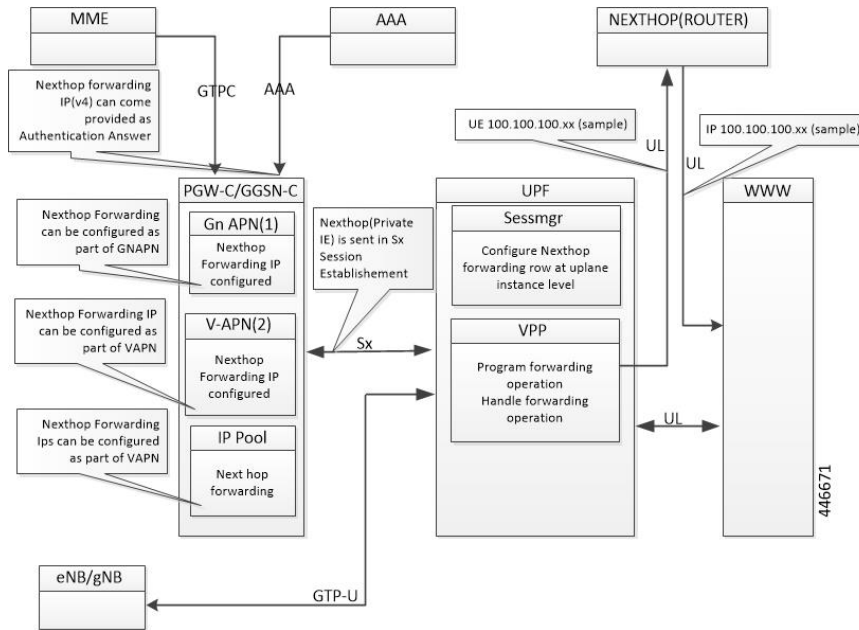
MME

AAA

NEXTHOP(ROUTER)

Nexthop forwarding IP(v4) can come provided as Authentication Answer

GTPC

AAA

UE 100.100.100.xx (sample)

UL

IP 100.100.100.xx (sample)

UL

PGW-C/GGSN-C

UPF

WWW

Nexthop Forwarding can be configured as part of GNAPN

Gn APN(1)

Nexthop Forwarding IP configured

Nexthop(Private IE) is sent in Sx Session Establishement

Sessmgr

Configure Nexthop forwarding row at uplane instance level

Nexthop Forwarding IP can be configured as part of VAPN

V-APN(2)

Nexthop Forwarding IP configured

Sx

VPP

Program forwarding operation
Handle forwarding operation

UL

Nexthop Forwarding Ips can be configured as part of VAPN

IP Pool

Next hop forwarding

446671

eNB/gNB

GTP-U